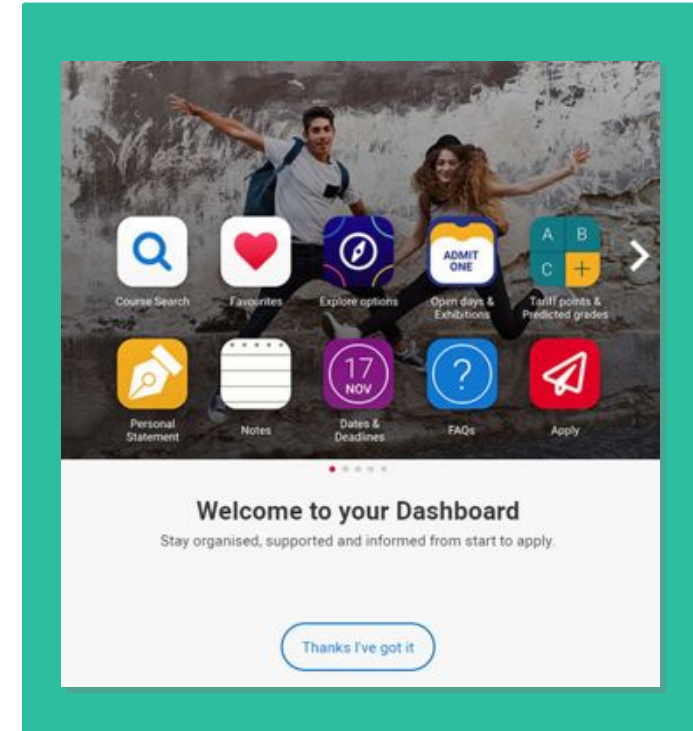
Course Search

Favourites

Explore options

ADMIT ONE

Open days & Exhibitions

A B C +

Tariff points & Predicted grades

Personal Statement

Notes

17 NOV

Dates & Deadlines

?

FAQs

Apply

Welcome to your Dashboard

Stay organised, supported and informed from start to apply.

Thanks I've got it